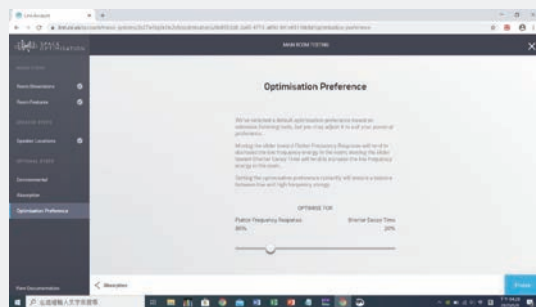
Optimisation Preference

MAIN ROOM TUNING

Room Dimensions
Room Features
Speaker Locations
Environmental
Absorption
Optimisation Preference

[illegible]

OPTIMISE FOR
Flatter Frequency Response
80%
Shorter Decay Time
20%

< Absorption

Room Documentation

Finish